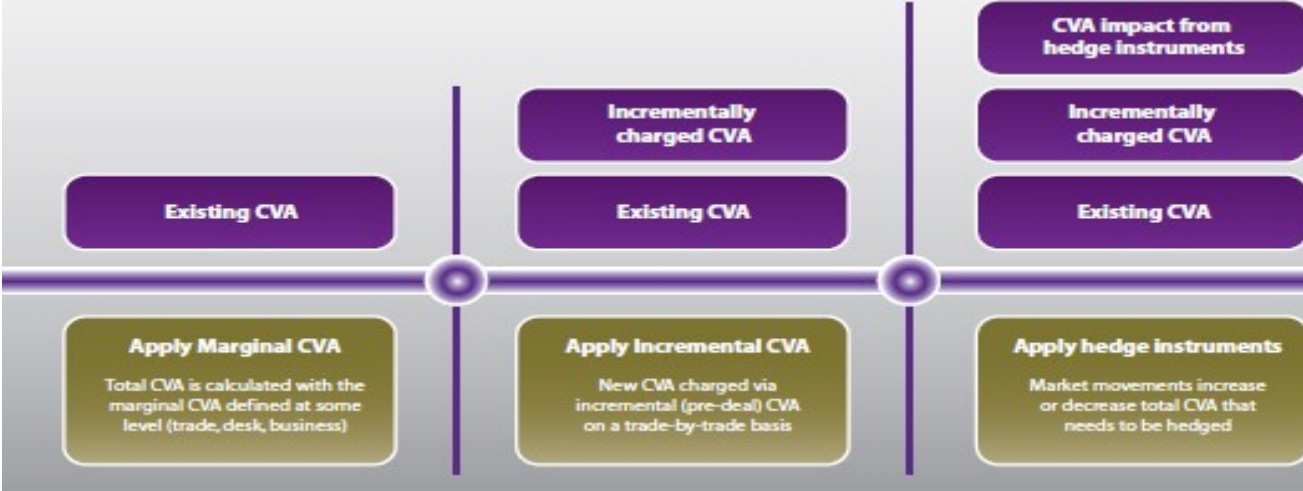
Existing CVA

Apply Marginal CVA

Total CVA is calculated with the marginal CVA defined at some level (trade, desk, business)

Incrementally charged CVA

Existing CVA

Apply Incremental CVA

New CVA charged via incremental (pre-deal) CVA on a trade-by-trade basis

CVA impact from hedge instruments

Incrementally charged CVA

Existing CVA

Apply hedge instruments

Market movements increase or decrease total CVA that needs to be hedged